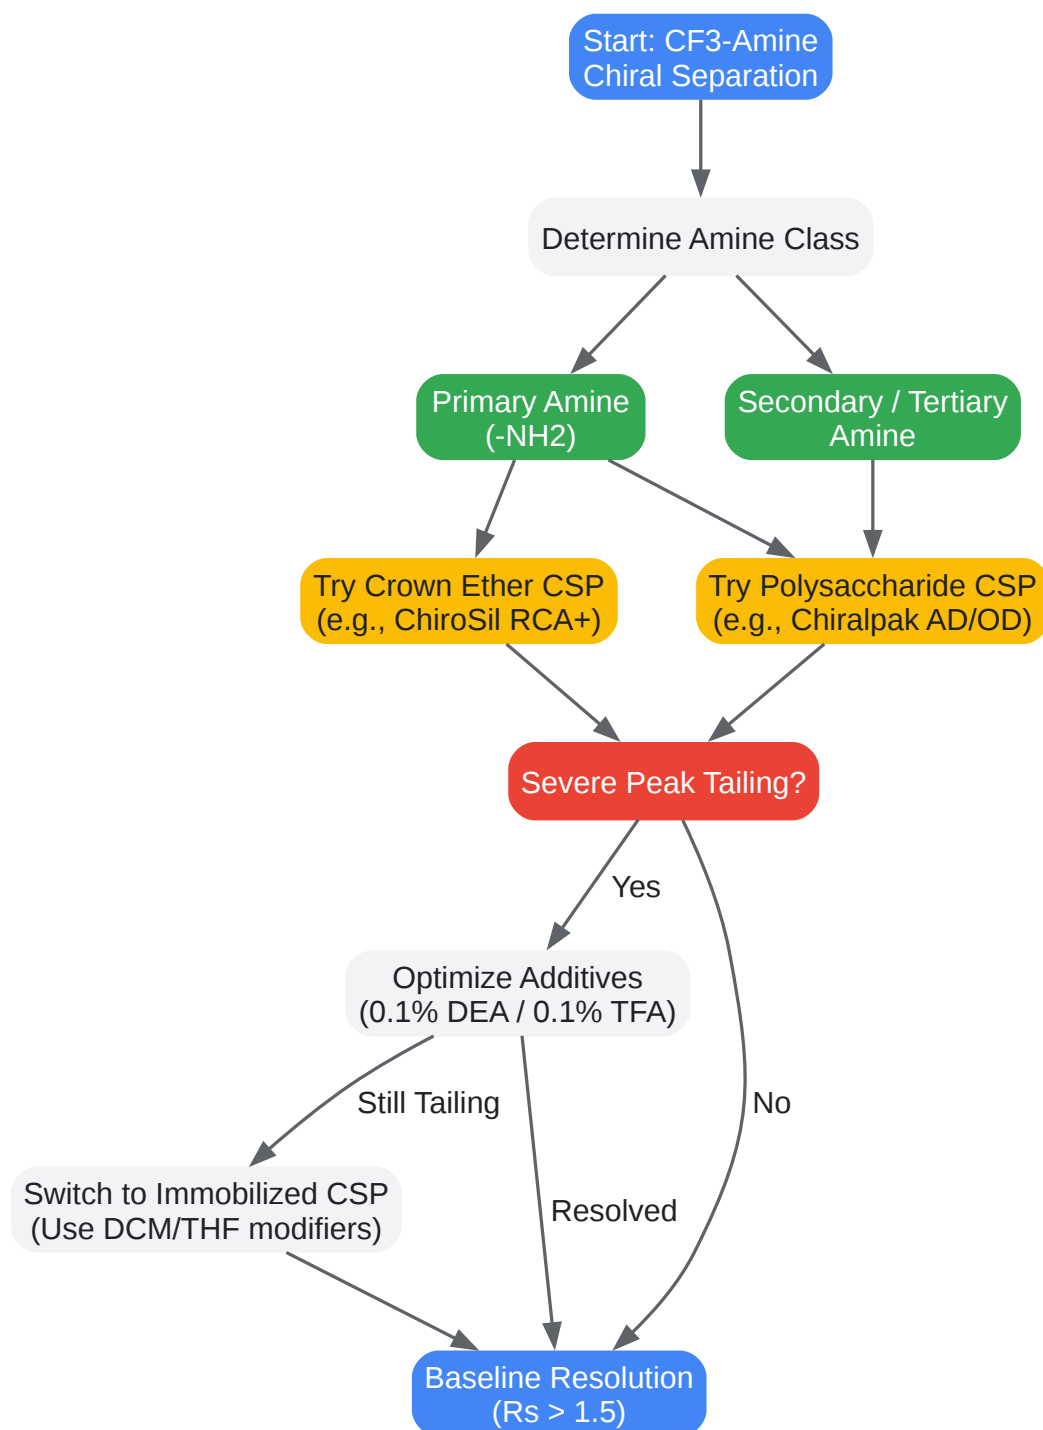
Start: CF3-Amine Chiral Separation

Determine Amine Class

Primary Amine (-NH2)

Secondary / Tertiary Amine

Try Crown Ether CSP (e.g., ChiroSil RCA+)

Try Polysaccharide CSP (e.g., Chiralpak AD/OD)

Severe Peak Tailing?

Yes

Optimize Additives (0.1% DEA / 0.1% TFA)

Still Tailing

No

Switch to Immobilized CSP (Use DCM/THF modifiers)

Resolved

Baseline Resolution (Rs > 1.5)